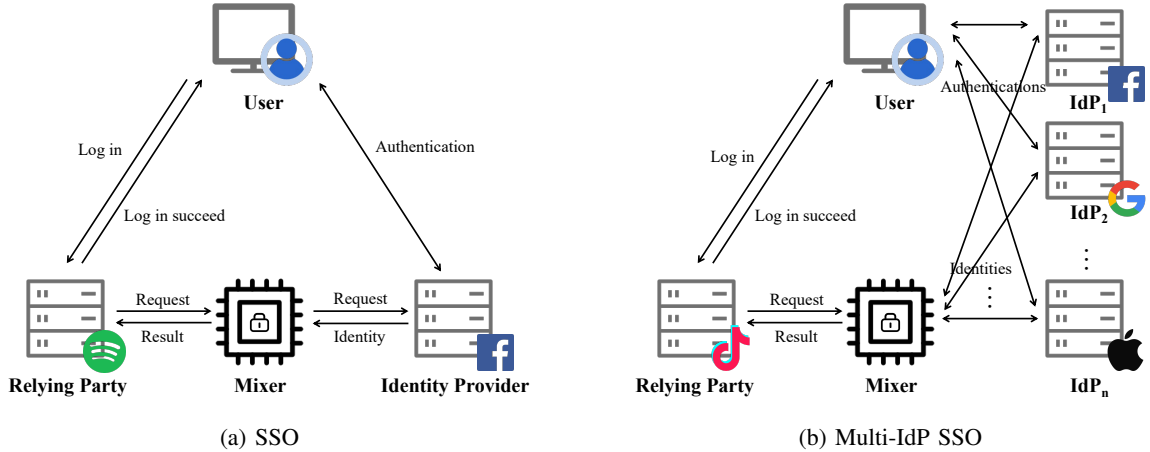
User

Log in

Log in succeed

Authentication

Request

Result

Request

Identity

Relying Party

Mixer

Identity Provider

(a) SSO

User

Authentications

$IdP_1$

Log in

Log in succeed

$IdP_2$

Identities

Request

Result

Relying Party

Mixer

$IdP_n$

(b) Multi-IdP SSO